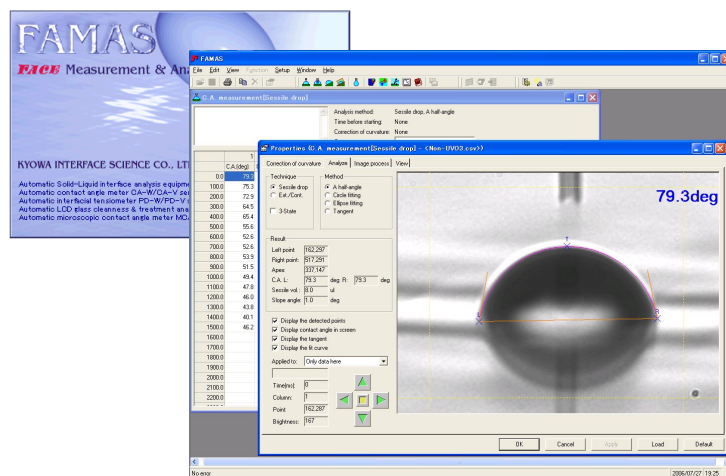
FAMAS

FACE Measurement & Ana

KYOWA INTERFACE SCIENCE CO., LTI

Automatic Solid-Liquid interface analysis equipme
Automatic contact angle meter CA-W/CA-V se
Automatic interfacial tensiometer PD-W/PD-V
Automatic LCD glass cleanness & treatment ana
Automatic microscopic contact angle meter MCA

FAMAS

File Edit View Function Setup Window Help

C.A. measurement[Sessile drop]

Analysis method: Sessile drop, A half-angle
Time before starting: None
Correction of curvature: None

| | C.A.(deg) |
|---|---|
| 0.0 | 79.3 |
| 100.0 | 75.3 |
| 200.0 | 72.9 |
| 300.0 | 64.5 |
| 400.0 | 65.4 |
| 500.0 | 55.6 |
| 600.0 | 52.6 |
| 700.0 | 52.6 |
| 800.0 | 53.9 |
| 900.0 | 51.5 |
| 1000.0 | 49.4 |
| 1100.0 | 47.8 |
| 1200.0 | 46.0 |
| 1300.0 | 43.8 |
| 1400.0 | 40.1 |
| 1500.0 | 46.2 |
| 1600.0 | |
| 1700.0 | |
| 1800.0 | |
| 1900.0 | |
| 2000.0 | |
| 2100.0 | |
| 2200.0 | |

Properties (C.A. measurement[Sessile drop] - <Non-UVO3.csv>)

Correction of curvature | Analyze | Image process | View

Technique
Sessile drop
Ext./Cont.
3-State

Method
A half-angle
Circle fitting
Ellipse fitting
Tangent

Result
Left point: 162,287
Right point: 517,291
Apex: 337,147
C.A. L: 79.3 deg R: 79.3 deg
Sessile vol.: 8.0 ul
Slope angle: 1.0 deg

Display the detected points
Display contact angle in screen
Display the tangent
Display the fit curve

Applied to: Only data here

Time(ms): 0
Column: 1
Point: 162,287
Brightness: 167

79.3deg

OK Cancel Apply Load Default

No error 2006/07/27 19:25